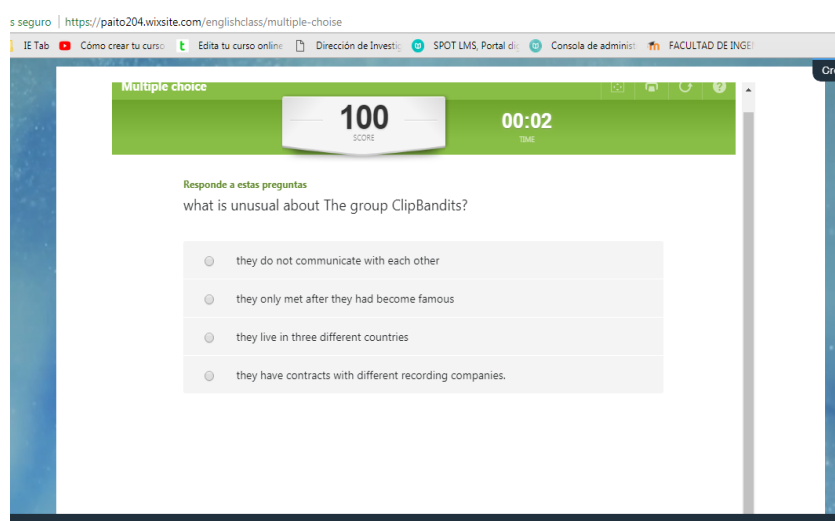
s seguro | https://paito204.wixsite.com/englishclass/multiple-choise

IE Tab Cómo crear tu curso Edita tu curso online Dirección de Investig SPOT LMS, Portal de Consola de administ FACULTAD DE INGE

Cr

Multiple choice

100
SCORE

00:02
TIME

Responde a estas preguntas
what is unusual about The group ClipBandits?

they do not communicate with each other

they only met after they had become famous

they live in three different countries

they have contracts with different recording companies.